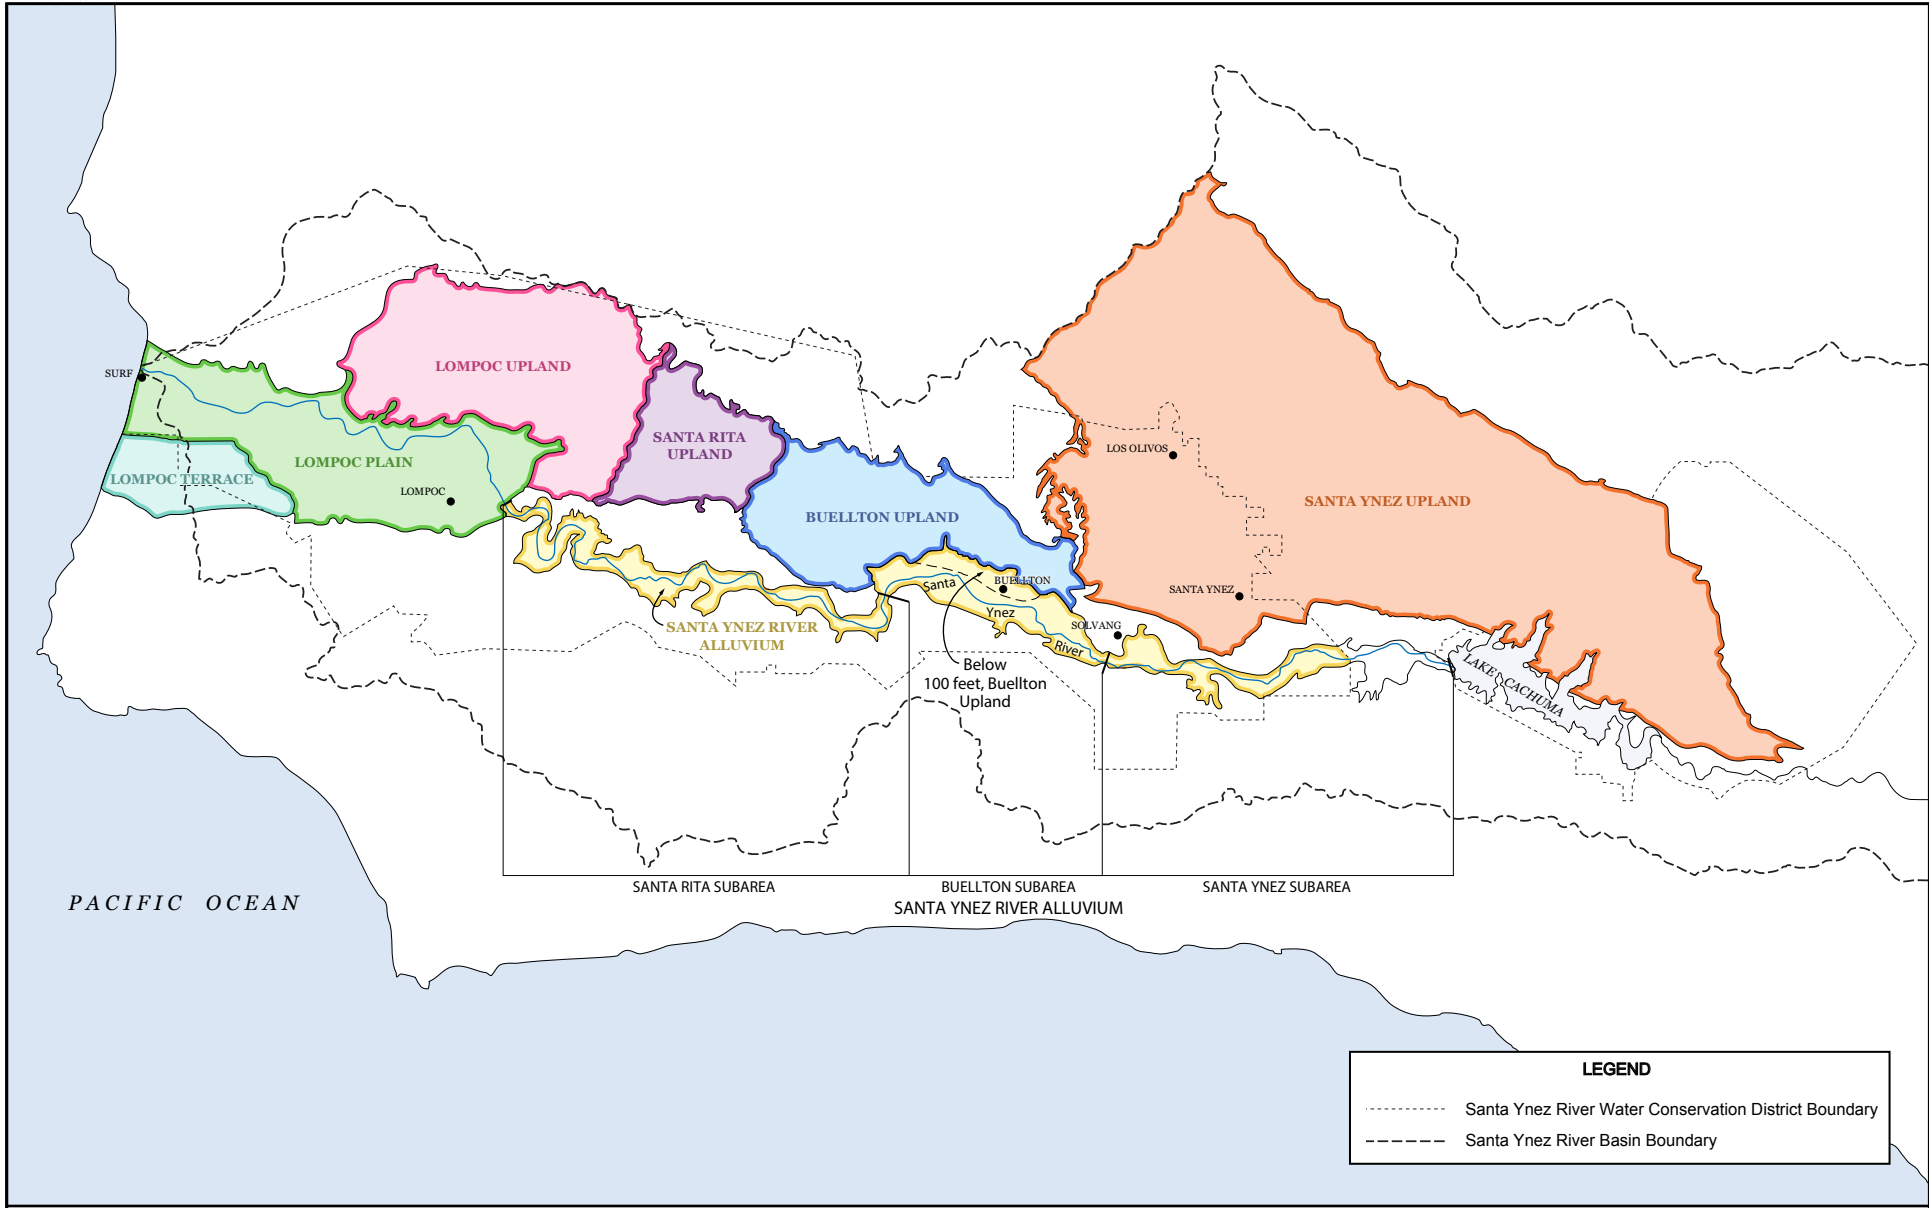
LOMPOC UPLAND

SURF

LOMPOC PLAIN

LOMPOC TERRACE

LOMPOC

SANTA RITA UPLAND

BUELLTON UPLAND

LOS OLIVOS

SANTA YNEZ UPLAND

SANTA YNEZ

BUELLTON

Santa

Ynez

River

SOLVANG

SANTA YNEZ RIVER ALLUVIUM

Below 100 feet, Buellton Upland

LAKE CACHUMA

PACIFIC OCEAN

SANTA RITA SUBAREA

BUELLTON SUBAREA

SANTA YNEZ SUBAREA

SANTA YNEZ RIVER ALLUVIUM

LEGEND

Santa Ynez River Water Conservation District Boundary

Santa Ynez River Basin Boundary